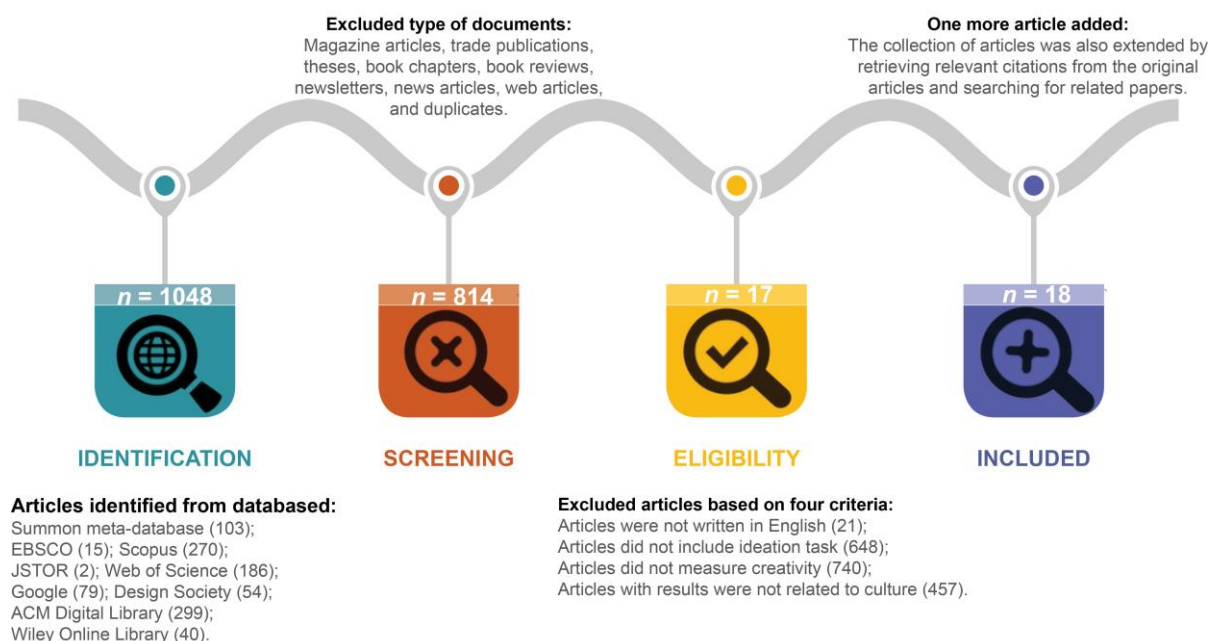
**Excluded type of documents:**
Magazine articles, trade publications, theses, book chapters, book reviews, newsletters, news articles, web articles, and duplicates.

**One more article added:**
The collection of articles was also extended by retrieving relevant citations from the original articles and searching for related papers.

$n$ = 1048

IDENTIFICATION

$n$ = 814

SCREENING

$n$ = 17

ELIGIBILITY

$n$ = 18

INCLUDED

**Articles identified from databased:**
Summon meta-database (103);
EBSCO (15); Scopus (270);
JSTOR (2); Web of Science (186);
Google (79); Design Society (54);
ACM Digital Library (299);
Wiley Online Library (40).

**Excluded articles based on four criteria:**
Articles were not written in English (21);
Articles did not include ideation task (648);
Articles did not measure creativity (740);
Articles with results were not related to culture (457).